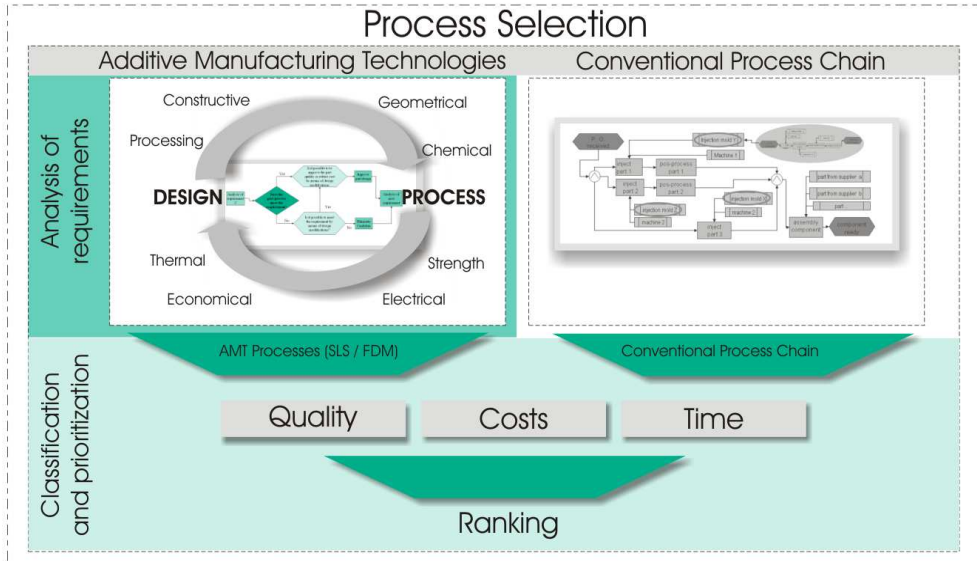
Process Selection

Additive Manufacturing Technologies

Conventional Process Chain

Analysis of requirements

Constructive

Geometrical

Processing

Chemical

DESIGN

PROCESS

Thermal

Strength

Economical

Electrical

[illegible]

AMT Processes (SLS / FDM)

Conventional Process Chain

Classification and prioritization

Quality

Costs

Time

Ranking